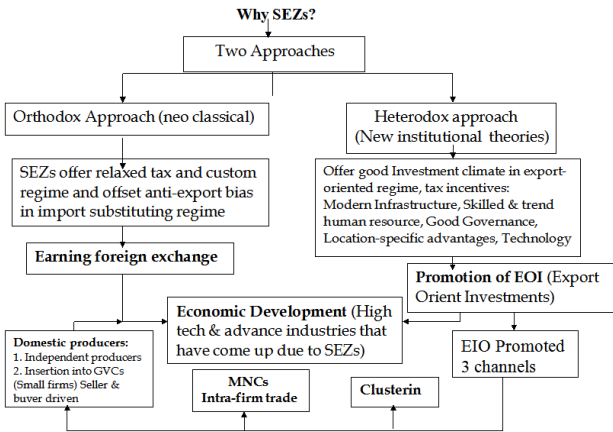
Why SEZs?

Two Approaches

Orthodox Approach (neo classical)

Heterodox approach (New institutional theories)

SEZs offer relaxed tax and custom regime and offset anti-export bias in import substituting regime

Offer good Investment climate in export-oriented regime, tax incentives: Modern Infrastructure, Skilled & trend human resource, Good Governance, Location-specific advantages, Technology

Earning foreign exchange

Promotion of EOI (Export Orient Investments)

Economic Development (High tech & advance industries that have come up due to SEZs)

Domestic producers:
1. Independent producers
2. Insertion into GVCs (Small firms) Seller & buyer driven

EIO Promoted 3 channels

MNCs Intra-firm trade

Clusterin